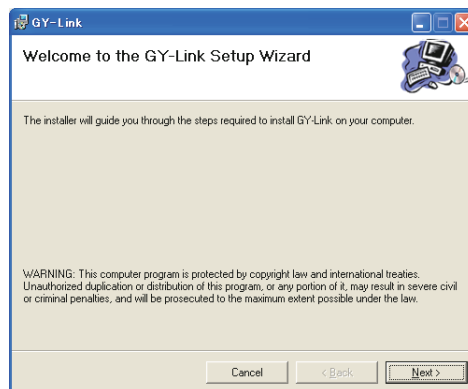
GY-Link

Welcome to the GY-Link Setup Wizard

The installer will guide you through the steps required to install GY-Link on your computer.

WARNING: This computer program is protected by copyright law and international treaties. Unauthorized duplication or distribution of this program, or any portion of it, may result in severe civil or criminal penalties, and will be prosecuted to the maximum extent possible under the law.

Cancel

< Back

Next >